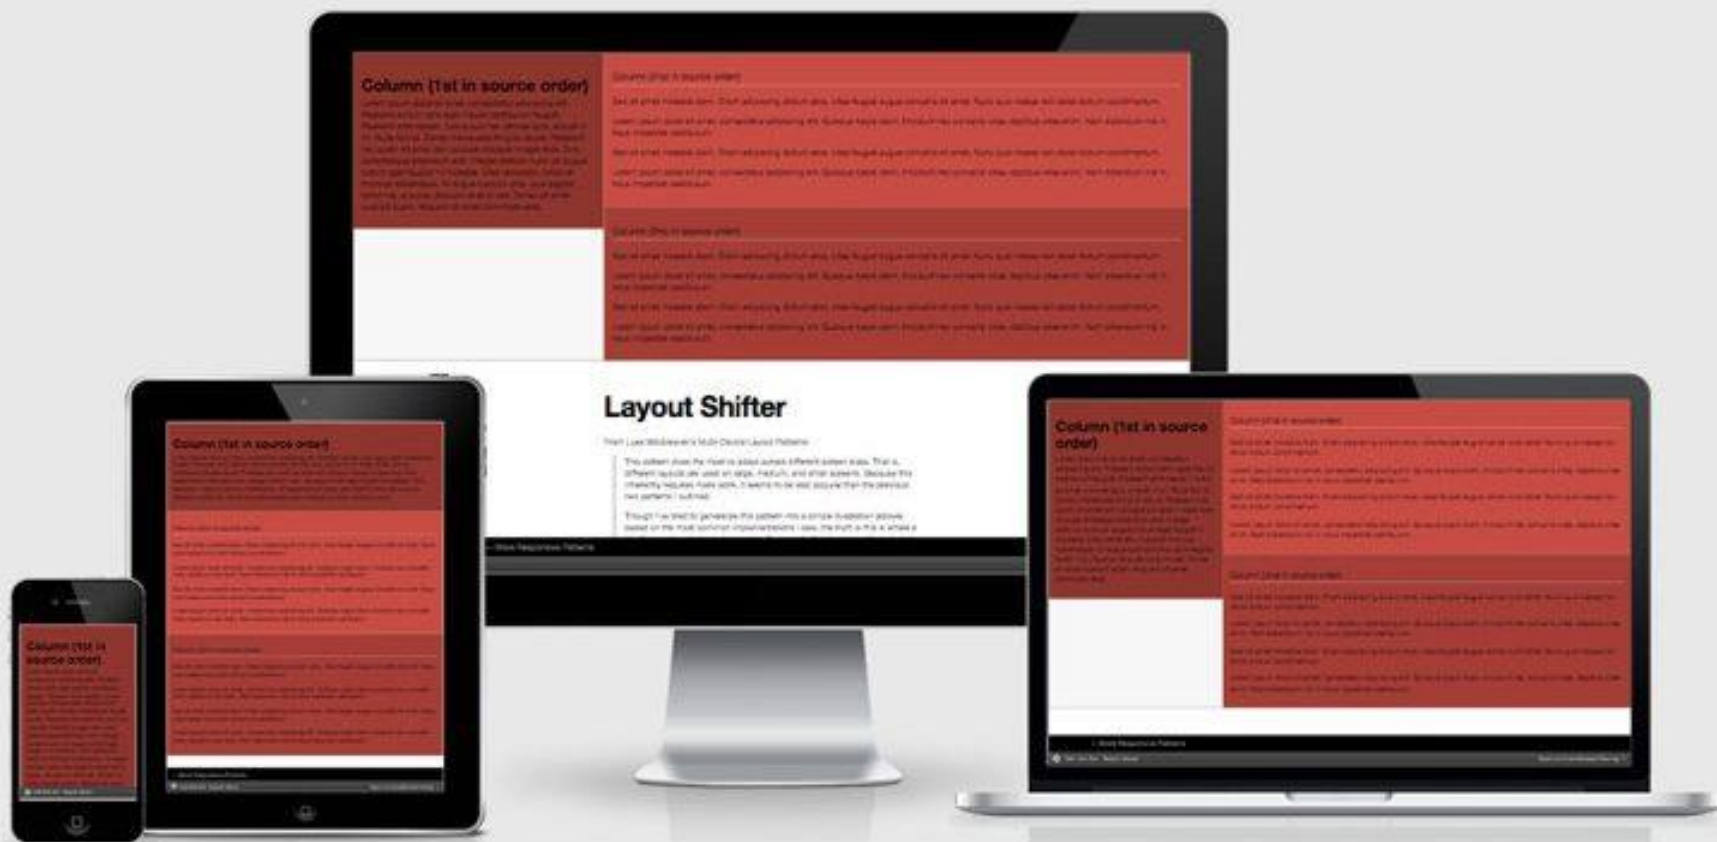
Column (1st in source order)

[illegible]

Column (2nd in source order)

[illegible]

Column (3rd in source order)

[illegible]

Layout Shifter

From Luke Wroblewski's Multi-Device Layout Patterns

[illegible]

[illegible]

Show Responsive Patterns

Column (1st in source order)

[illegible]

Column (2nd in source order)

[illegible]

Column (3rd in source order)

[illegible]

Show Responsive Patterns

Column (1st in source order)

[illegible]

Column (2nd in source order)

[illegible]

Column (3rd in source order)

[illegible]

Show Responsive Patterns

Column (1st in source order)

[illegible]